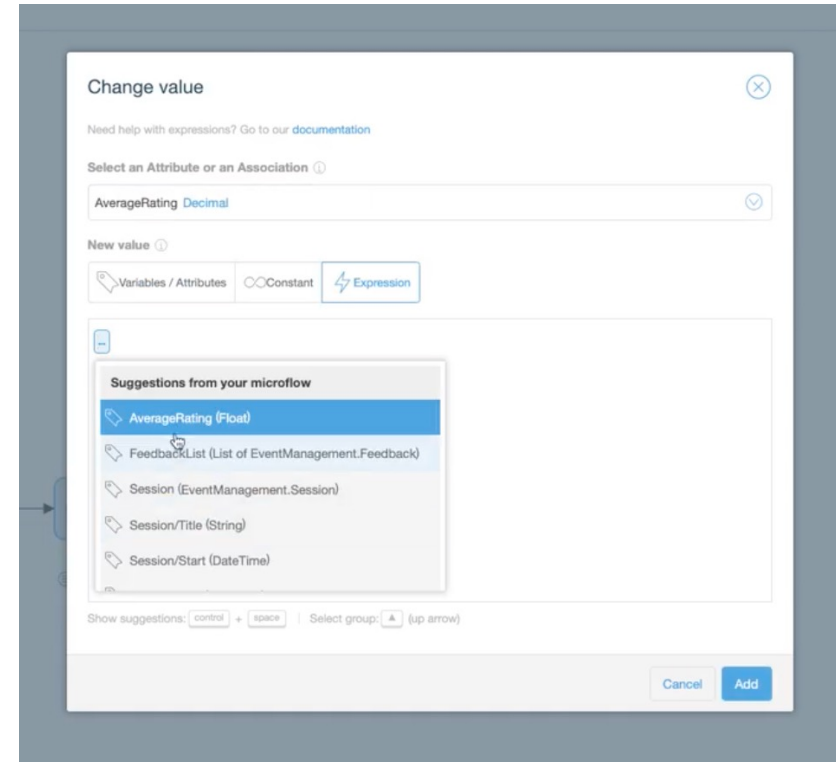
Change value

Need help with expressions? Go to our documentation

Select an Attribute or an Association

AverageRating Decimal

New value

Variables / Attributes | Constant | Expression

Suggestions from your microflow

AverageRating (Float)

FeedbackList (List of EventManagement.Feedback)

Session (EventManagement.Session)

Session/Title (String)

Session/Start (DateTime)

Show suggestions: control + space | Select group: ▲ (up arrow)

Cancel Add